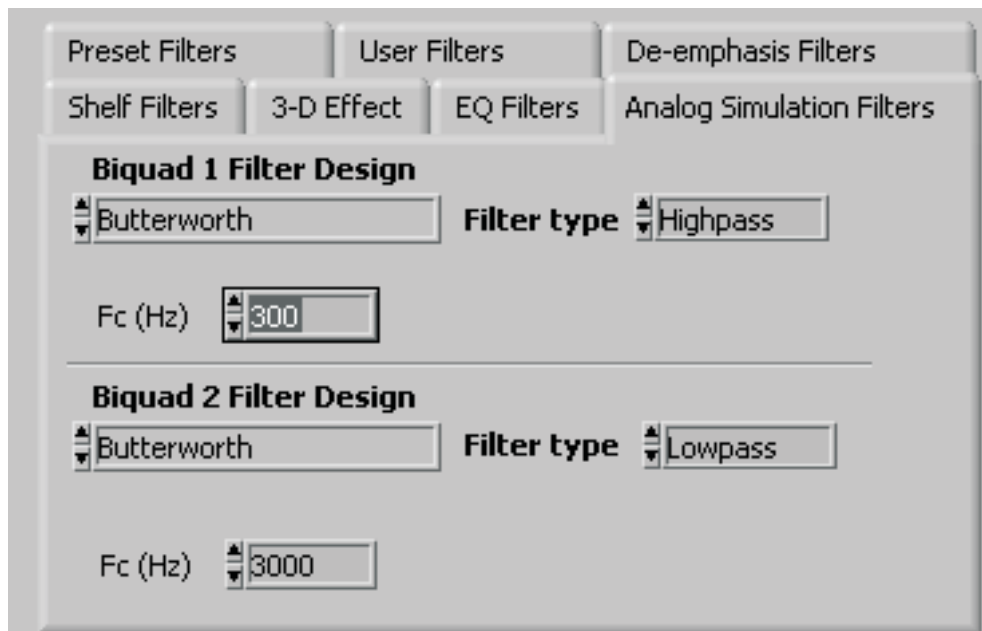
Preset Filters
User Filters
De-emphasis Filters
Shelf Filters
3-D Effect
EQ Filters
Analog Simulation Filters

Biquad 1 Filter Design
Butterworth
Filter type
Highpass

Fc (Hz)
300

Biquad 2 Filter Design
Butterworth
Filter type
Lowpass

Fc (Hz)
3000